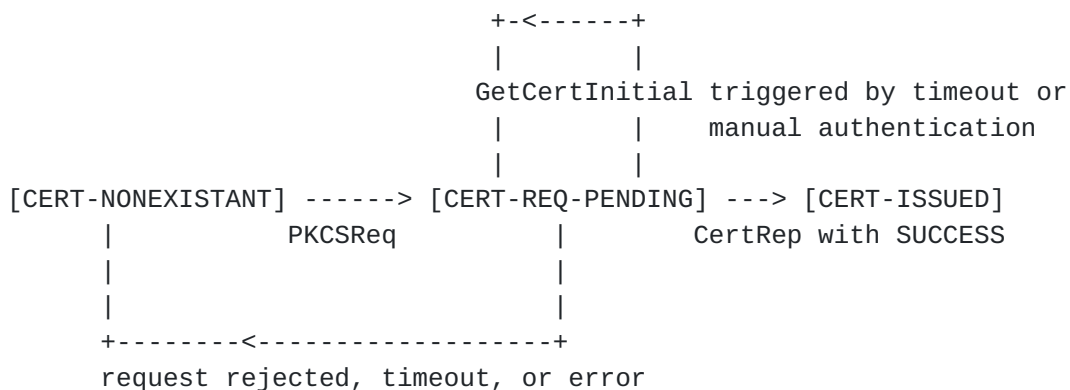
+-<------+
|        |
GetCertInitial triggered by timeout or
|        |    manual authentication
|        |
[CERT-NONEXISTANT] ------> [CERT-REQ-PENDING] ---> [CERT-ISSUED]
|          PKCSReq          |        CertRep with SUCCESS
|                           |
|                           |
+--------<------------------+
request rejected, timeout, or error